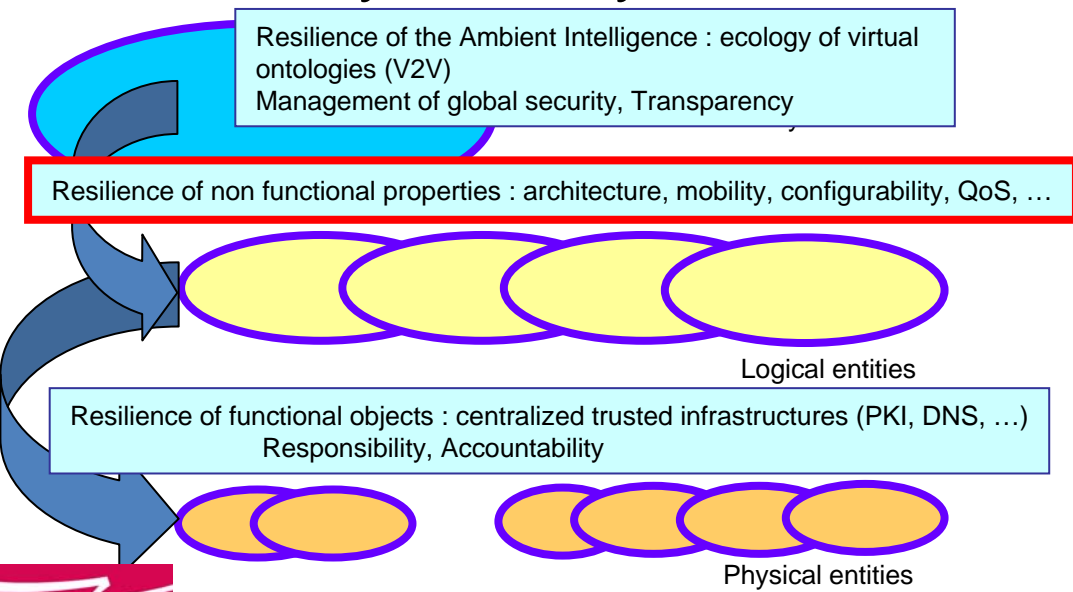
Resilience of the Ambient Intelligence : ecology of virtual ontologies (V2V)
Management of global security, Transparency

Resilience of non functional properties : architecture, mobility, configurability, QoS, …

Logical entities

Resilience of functional objects : centralized trusted infrastructures (PKI, DNS, …)
Responsibility, Accountability

Physical entities